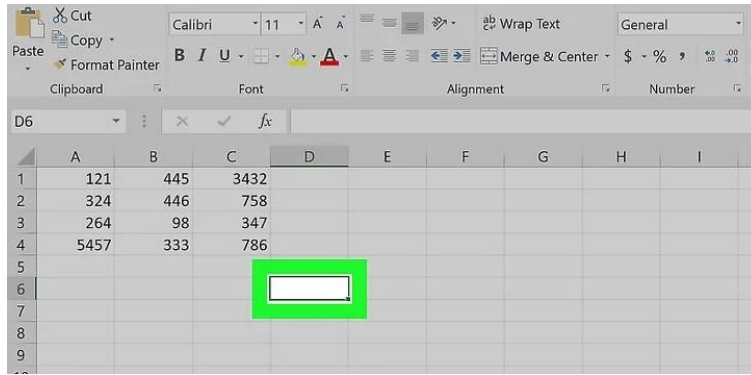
Paste
Cut
Copy
Format Painter
Clipboard
Calibri
11
A A
B I U
A
Font
Wrap Text
Merge & Center
Alignment
General
$ % ,
Number
D6
fx

|   | A | B | C | D | E | F | G | H | I |
|---|---|---|---|---|---|---|---|---|---|
| 1 | 121 | 445 | 3432 | | | | | | |
| 2 | 324 | 446 | 758 | | | | | | |
| 3 | 264 | 98 | 347 | | | | | | |
| 4 | 5457 | 333 | 786 | | | | | | |
| 5 | | | | | | | | | |
| 6 | | | | | | | | | |
| 7 | | | | | | | | | |
| 8 | | | | | | | | | |
| 9 | | | | | | | | | |